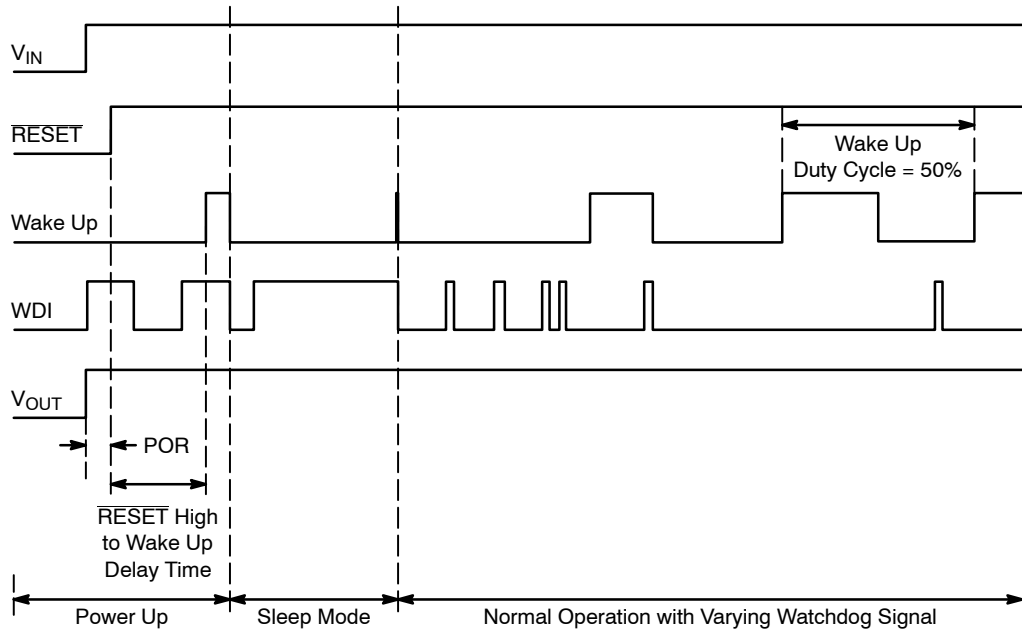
$V_{IN}$

$\overline{RESET}$

Wake Up
Duty Cycle = 50%

Wake Up

WDI

$V_{OUT}$

POR

$\overline{RESET}$ High to Wake Up Delay Time

Power Up

Sleep Mode

Normal Operation with Varying Watchdog Signal